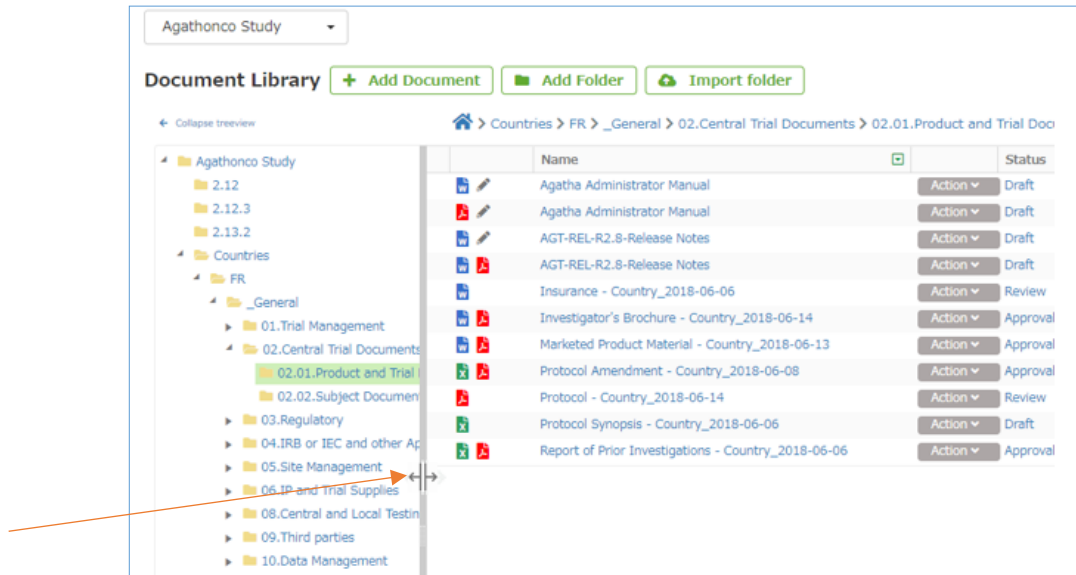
Agathonco Study

Document Library + Add Document Add Folder Import folder

← Collapse treeview

> Countries > FR > _General > 02.Central Trial Documents > 02.01.Product and Trial Doc

Agathonco Study
2.12
2.12.3
2.13.2
Countries
FR
_General
01.Trial Management
02.Central Trial Documents
02.01.Product and Trial
02.02.Subject Documen
03.Regulatory
04.IRB or IEC and other Ap
05.Site Management
06.IP and Trial Supplies
08.Central and Local Testin
09.Third parties
10.Data Management

| Name | | Status |
|---|---|---|
| Agatha Administrator Manual | Action | Draft |
| Agatha Administrator Manual | Action | Draft |
| AGT-REL-R2.8-Release Notes | Action | Draft |
| AGT-REL-R2.8-Release Notes | Action | Draft |
| Insurance - Country_2018-06-06 | Action | Review |
| Investigator's Brochure - Country_2018-06-14 | Action | Approval |
| Marketed Product Material - Country_2018-06-13 | Action | Approval |
| Protocol Amendment - Country_2018-06-08 | Action | Approval |
| Protocol - Country_2018-06-14 | Action | Review |
| Protocol Synopsis - Country_2018-06-06 | Action | Draft |
| Report of Prior Investigations - Country_2018-06-06 | Action | Approval |